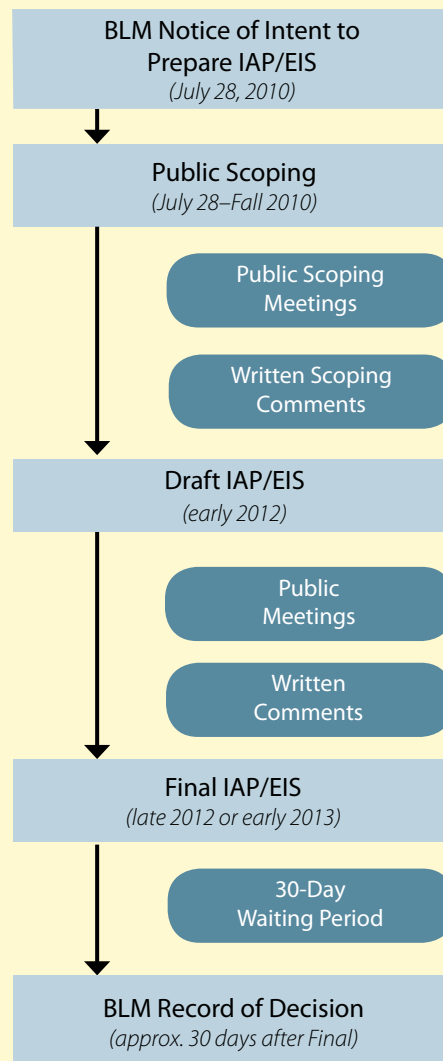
BLM Notice of Intent to Prepare IAP/EIS
(July 28, 2010)

Public Scoping
(July 28–Fall 2010)

Public Scoping Meetings

Written Scoping Comments

Draft IAP/EIS
(early 2012)

Public Meetings

Written Comments

Final IAP/EIS
(late 2012 or early 2013)

30-Day Waiting Period

BLM Record of Decision
(approx. 30 days after Final)